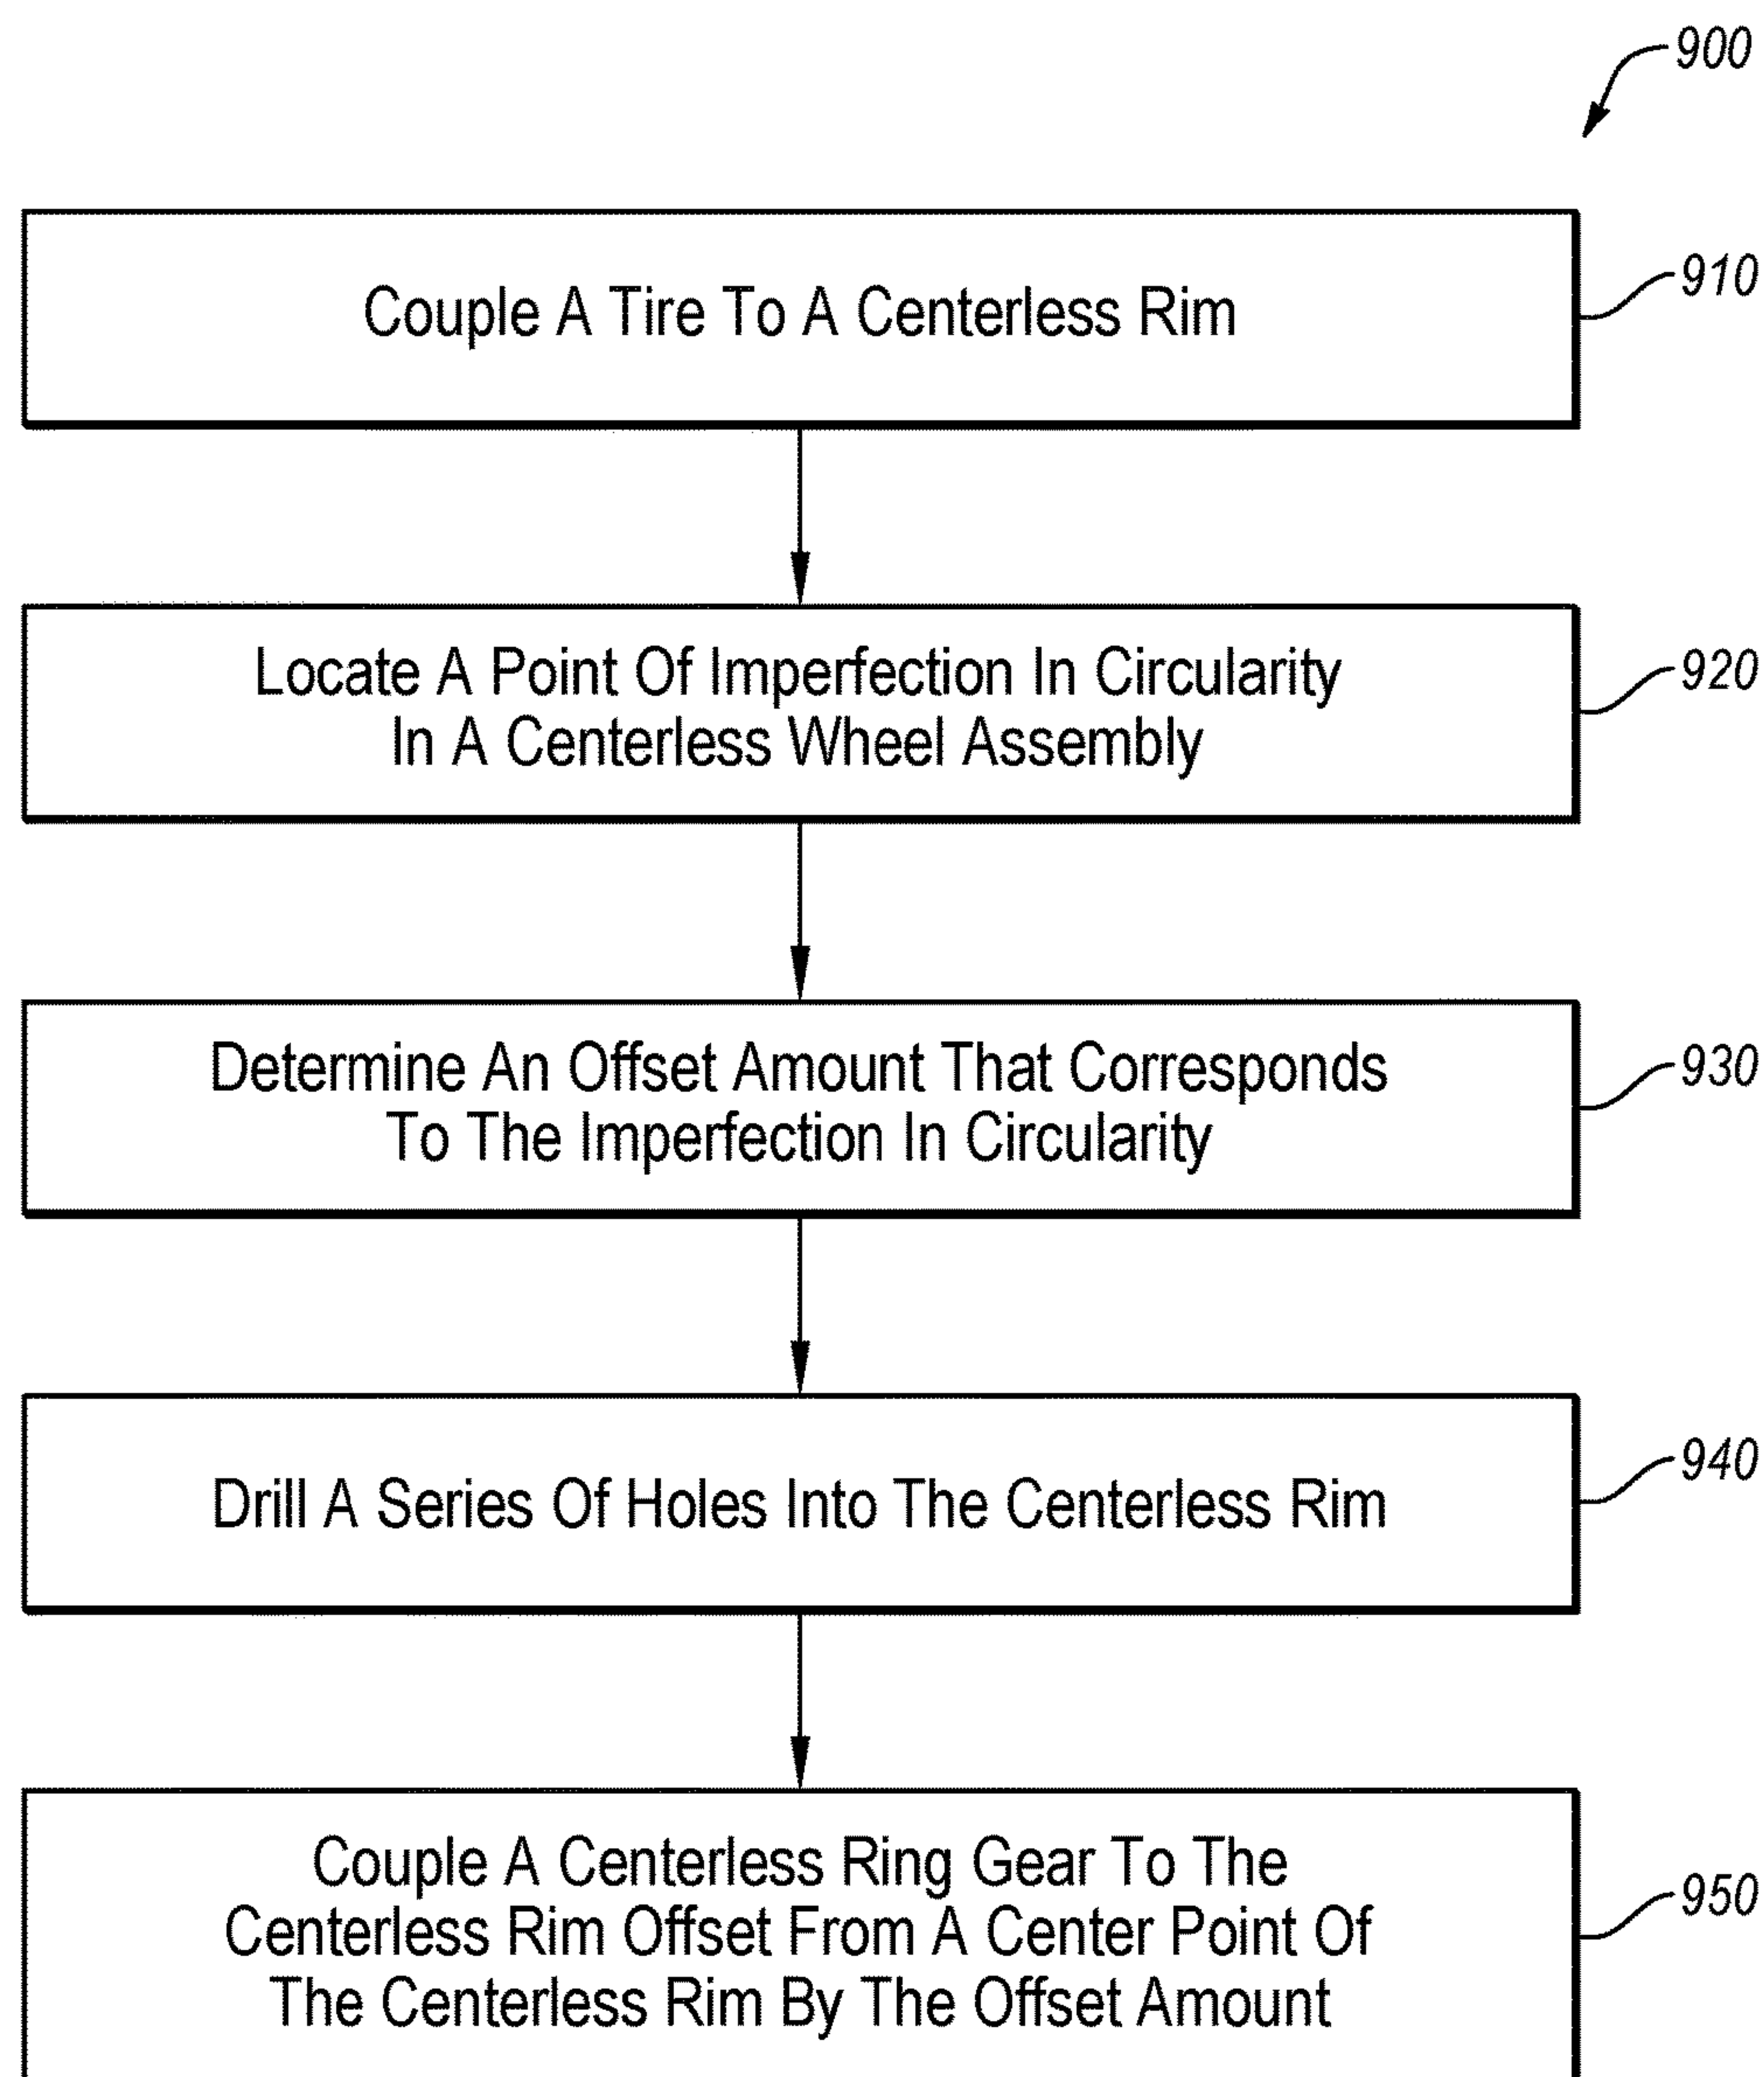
900

Couple A Tire To A Centerless Rim

910

Locate A Point Of Imperfection In Circularity In A Centerless Wheel Assembly

920

Determine An Offset Amount That Corresponds To The Imperfection In Circularity

930

Drill A Series Of Holes Into The Centerless Rim

940

Couple A Centerless Ring Gear To The Centerless Rim Offset From A Center Point Of The Centerless Rim By The Offset Amount

950